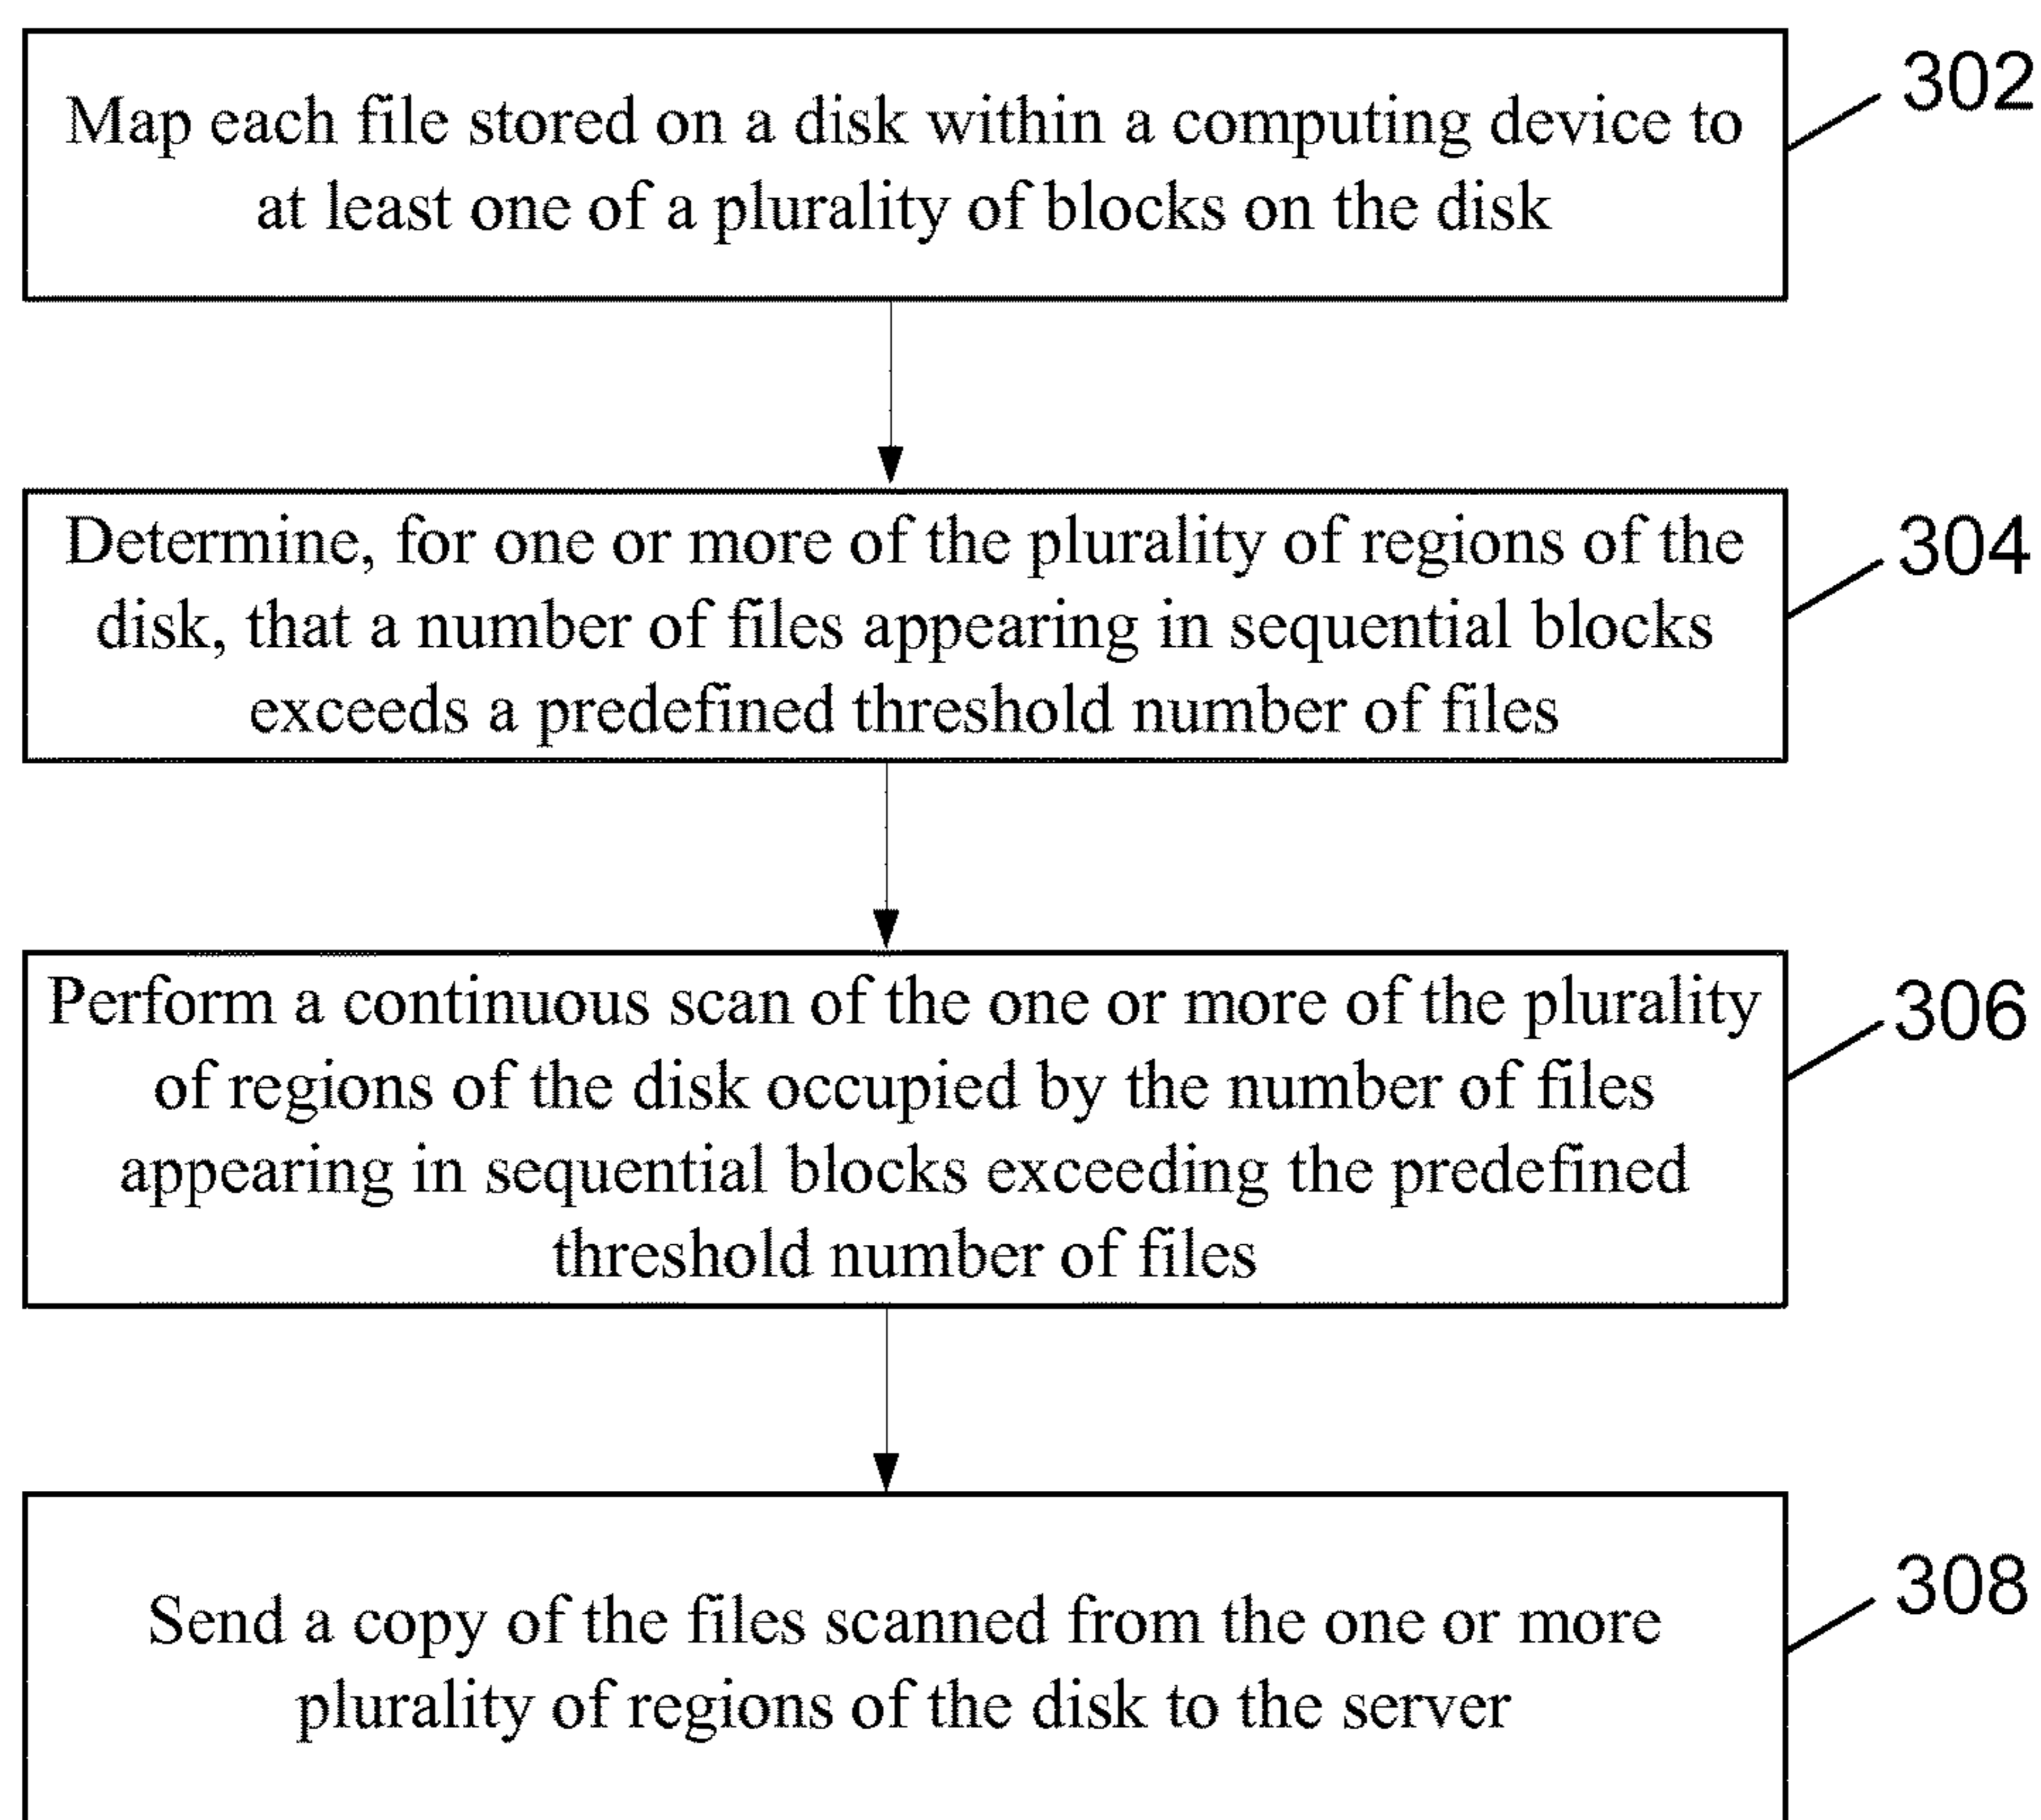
Map each file stored on a disk within a computing device to at least one of a plurality of blocks on the disk

302

Determine, for one or more of the plurality of regions of the disk, that a number of files appearing in sequential blocks exceeds a predefined threshold number of files

304

Perform a continuous scan of the one or more of the plurality of regions of the disk occupied by the number of files appearing in sequential blocks exceeding the predefined threshold number of files

306

Send a copy of the files scanned from the one or more plurality of regions of the disk to the server

308